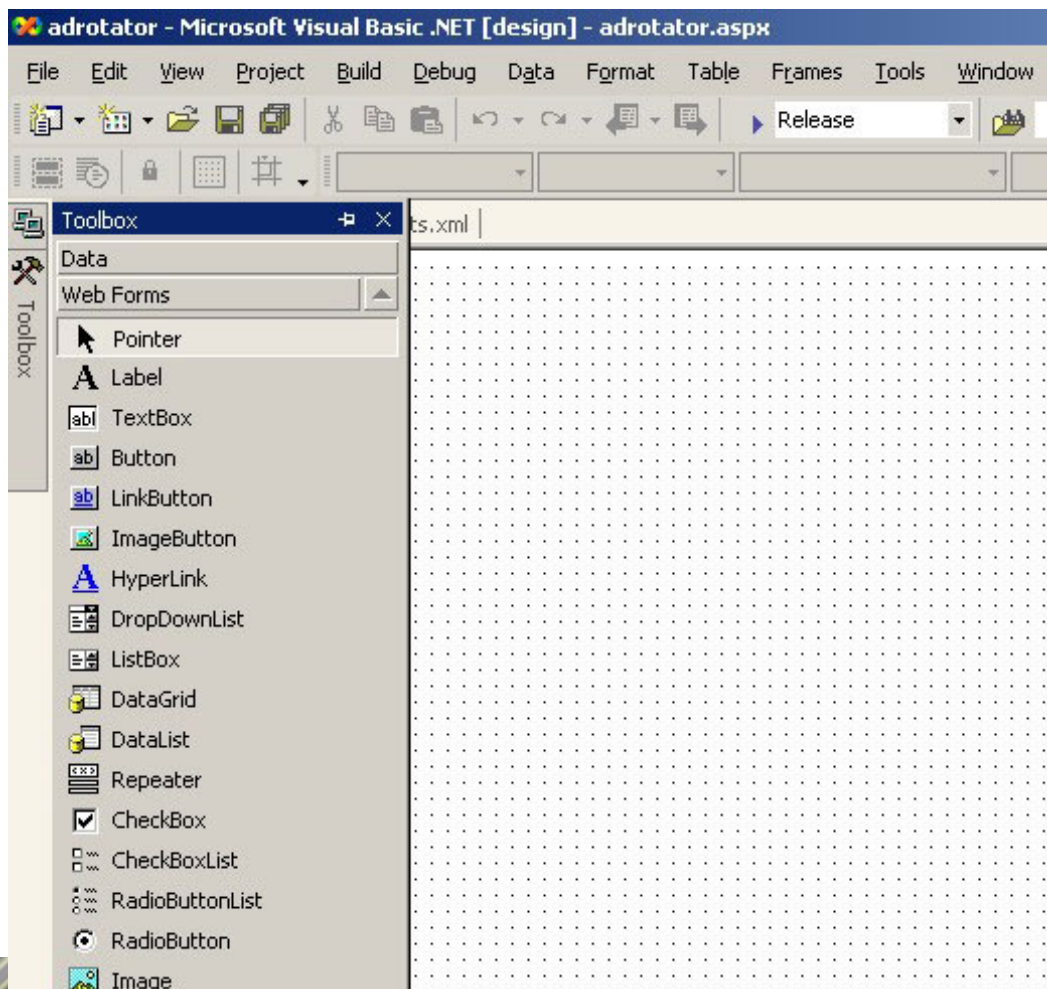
adrotator - Microsoft Visual Basic .NET [design] - adrotator.aspx

File Edit View Project Build Debug Data Format Table Frames Tools Window

Release

Toolbox

ts.xml

Toolbox

Data

Web Forms

Pointer

Label

abl TextBox

ab Button

ab LinkButton

ImageButton

A HyperLink

DropDownList

ListBox

DataGrid

DataList

Repeater

CheckBox

CheckBoxList

RadioButtonList

RadioButton

Image